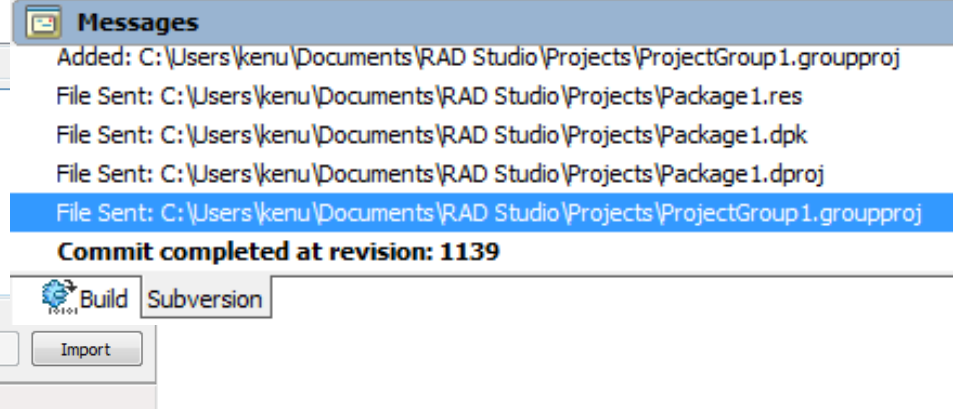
Messages

Added: C:\Users\kenu\Documents\RAD Studio\Projects\ProjectGroup1.groupproj

File Sent: C:\Users\kenu\Documents\RAD Studio\Projects\Package1.res

File Sent: C:\Users\kenu\Documents\RAD Studio\Projects\Package1.dpk

File Sent: C:\Users\kenu\Documents\RAD Studio\Projects\Package1.dproj

File Sent: C:\Users\kenu\Documents\RAD Studio\Projects\ProjectGroup1.groupproj

Commit completed at revision: 1139

Build Subversion

Import